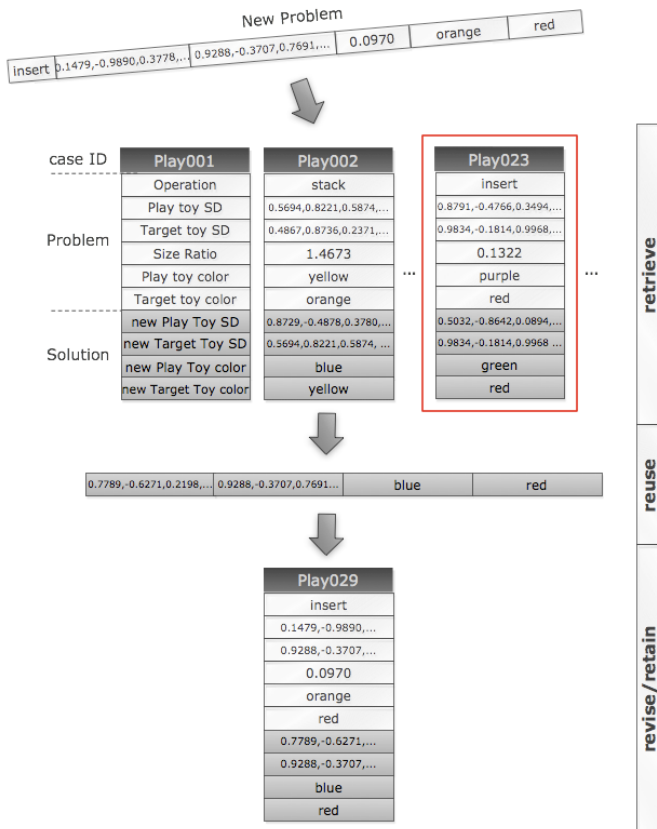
New Problem

| insert | 0.1479,-0.9890,0.3778,... | 0.9288,-0.3707,0.7691,... | 0.0970 | orange | red |
|---|---|---|---|---|---|

case ID

Problem

Solution

| Play001 | Play002 | Play023 |
|---|---|---|
| Operation | stack | insert |
| Play toy SD | 0.5694,0.8221,0.5874,... | 0.8791,-0.4766,0.3494,... |
| Target toy SD | 0.4867,0.8736,0.2371,... | 0.9834,-0.1814,0.9968,... |
| Size Ratio | 1.4673 | 0.1322 |
| Play toy color | yellow | purple |
| Target toy color | orange | red |
| new Play Toy SD | 0.8729,-0.4878,0.3780,... | 0.5032,-0.8642,0.0894,... |
| new Target Toy SD | 0.5694,0.8221,0.5874,... | 0.9834,-0.1814,0.9968 ... |
| new Play Toy color | blue | green |
| new Target Toy color | yellow | red |

...

...

| 0.7789,-0.6271,0.2198,... | 0.9288,-0.3707,0.7691... | blue | red |
|---|---|---|---|

| Play029 |
|---|
| insert |
| 0.1479,-0.9890,... |
| 0.9288,-0.3707,... |
| 0.0970 |
| orange |
| red |
| 0.7789,-0.6271,... |
| 0.9288,-0.3707,... |
| blue |
| red |

retrieve

reuse

revise/retain